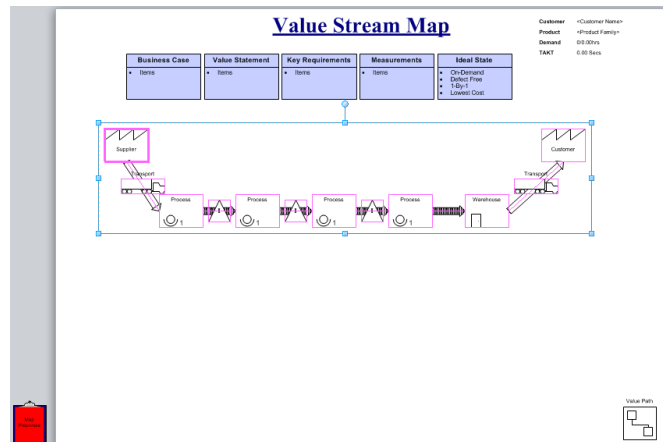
Value Stream Map

| Customer | <Customer Name> |
|---|---|
| Product | <Product Family> |
| Demand | 0/0.00hrs |
| TAKT | 0.00 Secs |

| Business Case | Value Statement | Key Requirements | Measurements | Ideal State |
|---|---|---|---|---|
| • Items | • Items | • Items | • Items | • On-Demand • Defect Free • 1-By-1 • Lowest Cost |

Supplier

Transport

Process

1

Process

1

Process

1

Process

1

Warehouse

Transport

Customer

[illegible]

Value Path